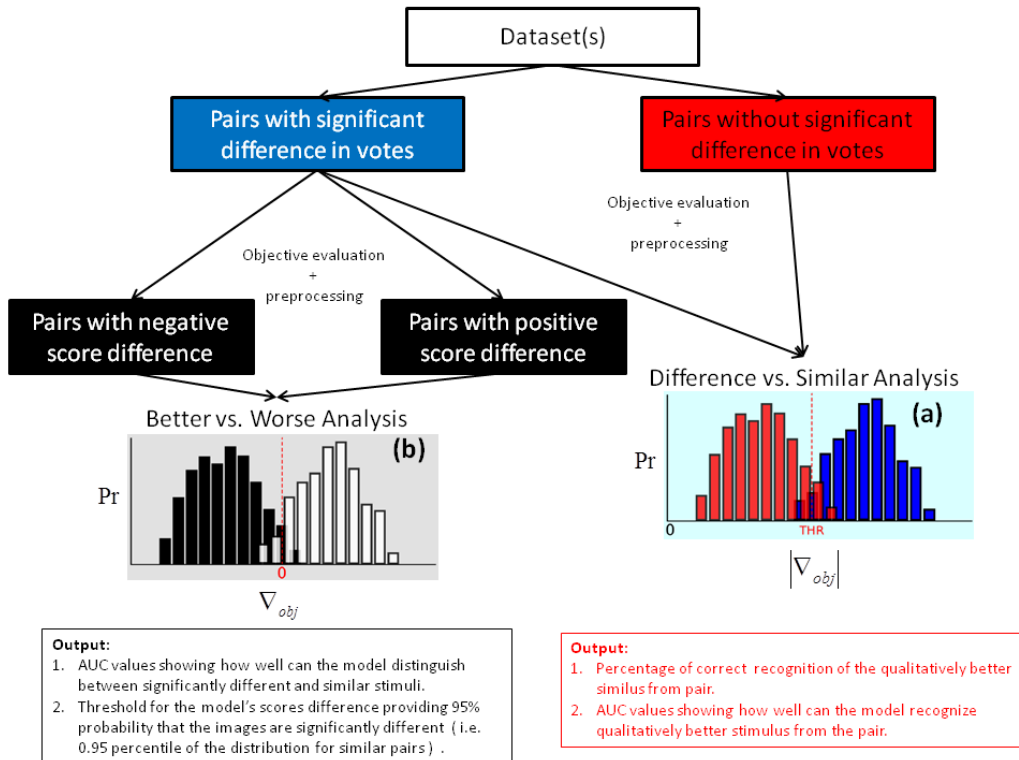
Dataset(s)

Pairs with significant difference in votes

Pairs without significant difference in votes

Objective evaluation + preprocessing

Objective evaluation + preprocessing

Pairs with negative score difference

Pairs with positive score difference

Difference vs. Similar Analysis

(a)

Pr

0

THR

$|\nabla_{obj}|$

Better vs. Worse Analysis

(b)

Pr

0

$\nabla_{obj}$

Output:
1. AUC values showing how well can the model distinguish between significantly different and similar stimuli.
2. Threshold for the model's scores difference providing 95% probability that the images are significantly different ( i.e. 0.95 percentile of the distribution for similar pairs ) .

Output:
1. Percentage of correct recognition of the qualitatively better similus from pair.
2. AUC values showing how well can the model recognize qualitatively better stimulus from the pair.